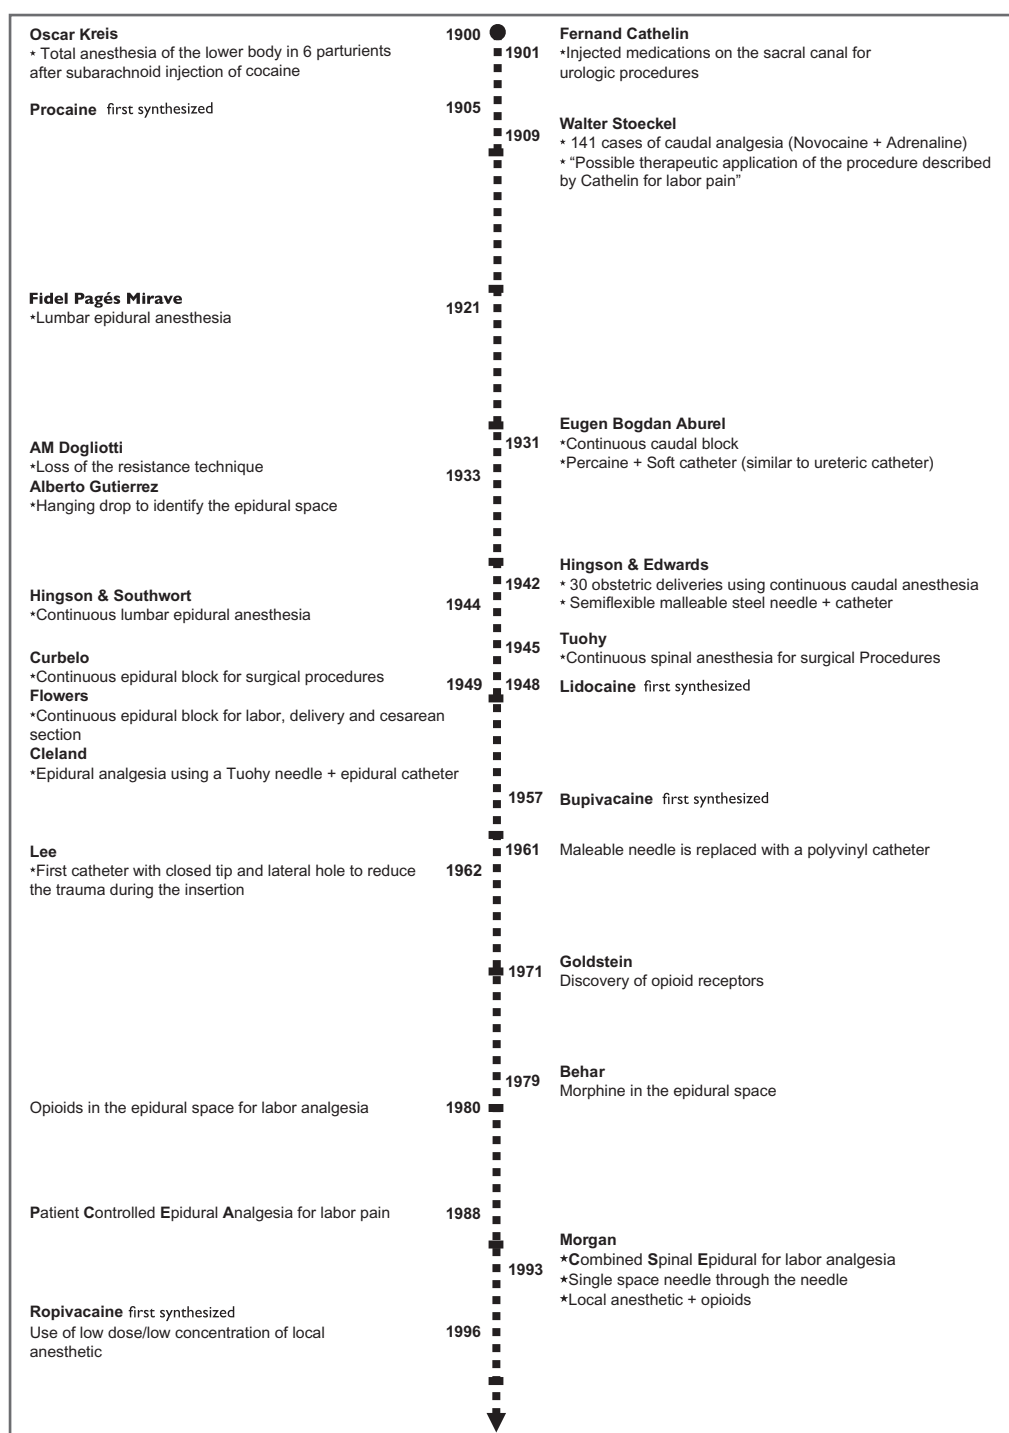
Oscar Kreis
* Total anesthesia of the lower body in 6 parturients after subarachnoid injection of cocaine

1900

1901

Fernand Cathelin
*Injected medications on the sacral canal for urologic procedures

Procaine first synthesized

1905

1909

Walter Stoeckel
* 141 cases of caudal analgesia (Novocaine + Adrenaline)
* "Possible therapeutic application of the procedure described by Cathelin for labor pain"

Fidel Pagés Mirave
*Lumbar epidural anesthesia

1921

1931

Eugen Bogdan Aburel
*Continuous caudal block
*Percaine + Soft catheter (similar to ureteric catheter)

AM Dogliotti
*Loss of the resistance technique
Alberto Gutierrez
*Hanging drop to identify the epidural space

1933

1942

Hingson & Edwards
* 30 obstetric deliveries using continuous caudal anesthesia
* Semiflexible malleable steel needle + catheter

Hingson & Southwort
*Continuous lumbar epidural anesthesia

1944

1945

Tuohy
*Continuous spinal anesthesia for surgical Procedures

Curbelo
*Continuous epidural block for surgical procedures
Flowers
*Continuous epidural block for labor, delivery and cesarean section
Cleland
*Epidural analgesia using a Tuohy needle + epidural catheter

1949

1948

Lidocaine first synthesized

1957

Bupivacaine first synthesized

1961

Maleable needle is replaced with a polyvinyl catheter

Lee
*First catheter with closed tip and lateral hole to reduce the trauma during the insertion

1962

1971

Goldstein
Discovery of opioid receptors

1979

Behar
Morphine in the epidural space

Opioids in the epidural space for labor analgesia

1980

Patient Controlled Epidural Analgesia for labor pain

1988

1993

Morgan
*Combined Spinal Epidural for labor analgesia
*Single space needle through the needle
*Local anesthetic + opioids

Ropivacaine first synthesized
Use of low dose/low concentration of local anesthetic

1996